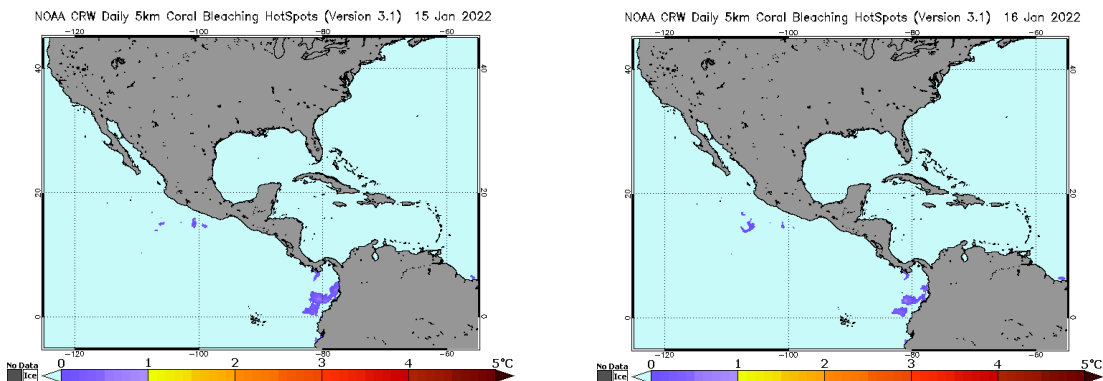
NOAA CRW Daily 5km Coral Bleaching HotSpots (Version 3.1) 15 Jan 2022

-120 -100 -80 -60

40 20 0

40 20 0

-120 -100 -80 -60

No Data
Ice

0 1 2 3 4 5°C

NOAA CRW Daily 5km Coral Bleaching HotSpots (Version 3.1) 16 Jan 2022

-120 -100 -80 -60

40 20 0

40 20 0

-120 -100 -80 -60

No Data
Ice

0 1 2 3 4 5°C